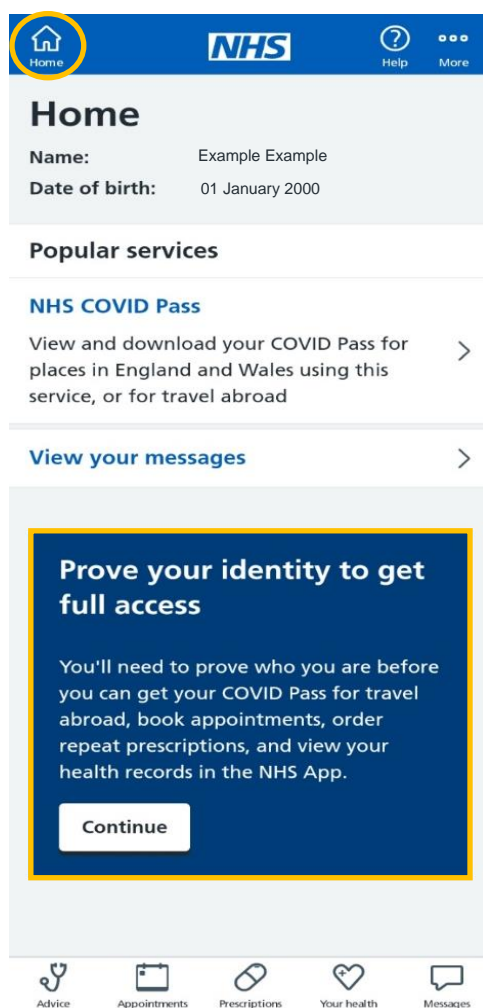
Home

NHS

Help

More

Home

Name: Example Example

Date of birth: 01 January 2000

Popular services

NHS COVID Pass

View and download your COVID Pass for places in England and Wales using this service, or for travel abroad

View your messages

Prove your identity to get full access

You'll need to prove who you are before you can get your COVID Pass for travel abroad, book appointments, order repeat prescriptions, and view your health records in the NHS App.

Continue

Advice

Appointments

Prescriptions

Your health

Messages